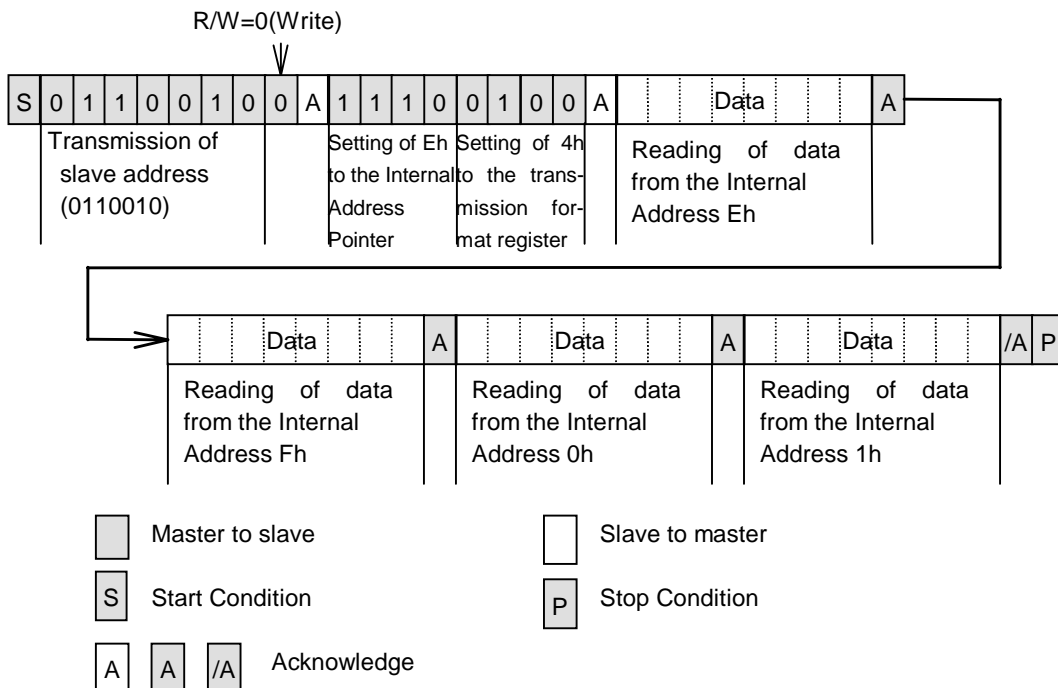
R/W=0(Write)

S 0 1 1 0 0 1 0 0 A 1 1 1 0 0 1 0 0 A Data A

Transmission of slave address (0110010)

Setting of Eh to the Internal Address Pointer

Setting of 4h to the transmission format register

Reading of data from the Internal Address Eh

Data A Data A Data /A P

Reading of data from the Internal Address Fh

Reading of data from the Internal Address 0h

Reading of data from the Internal Address 1h

Master to slave

Slave to master

S Start Condition

P Stop Condition

A A /A Acknowledge